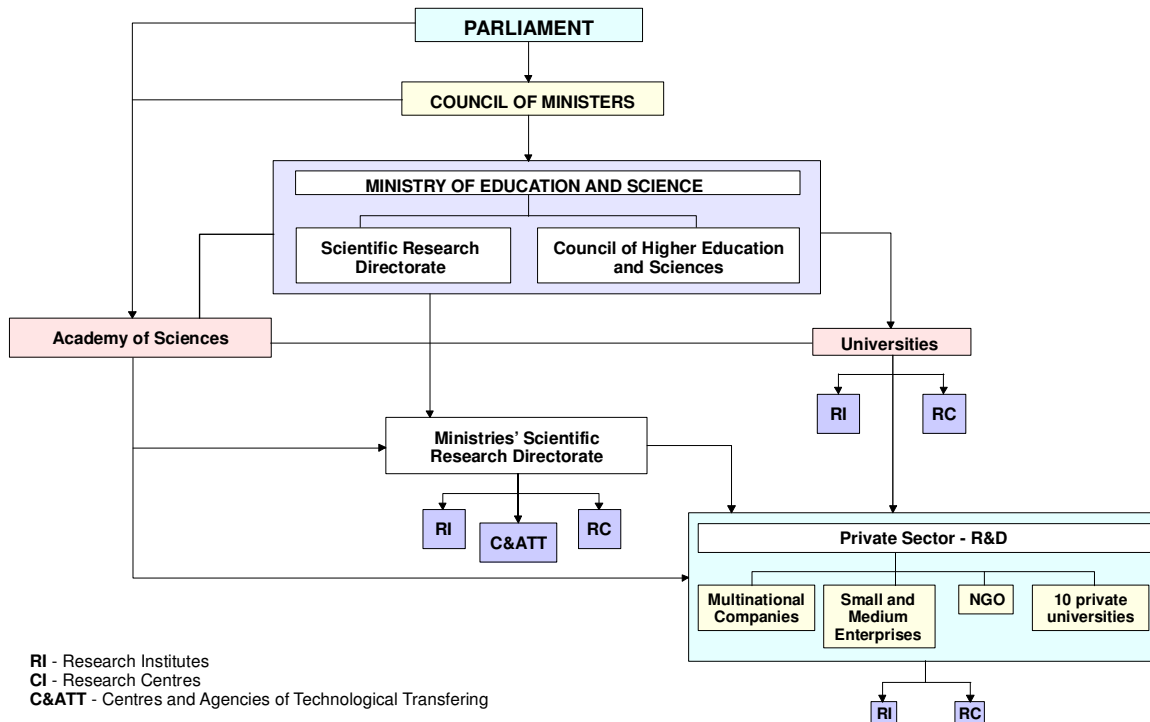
PARLIAMENT

COUNCIL OF MINISTERS

MINISTRY OF EDUCATION AND SCIENCE

Scientific Research Directorate

Council of Higher Education and Sciences

Academy of Sciences

Universities

RI

RC

Ministries' Scientific Research Directorate

RI

C&ATT

RC

Private Sector - R&D

Multinational Companies

Small and Medium Enterprises

NGO

10 private universities

RI

RC

**RI** - Research Institutes
**CI** - Research Centres
**C&ATT** - Centres and Agencies of Technological Transfering